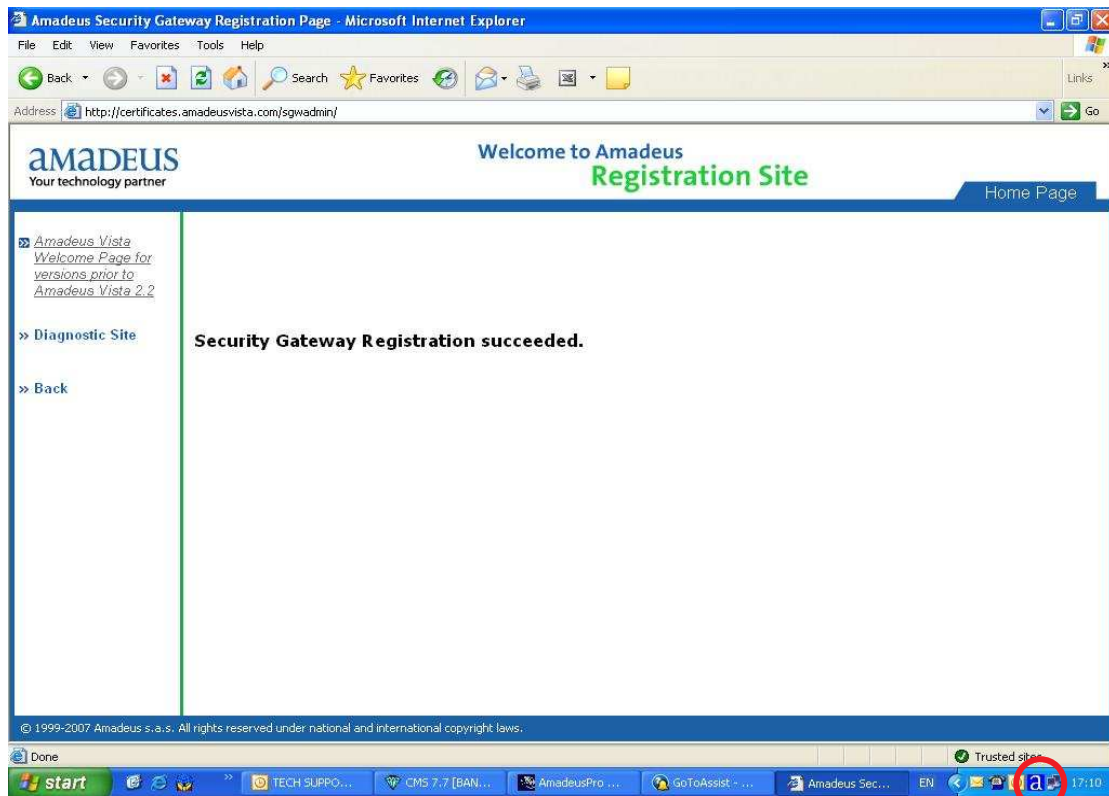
Amadeus Security Gateway Registration Page - Microsoft Internet Explorer

File Edit View Favorites Tools Help

Back Search Favorites

Links

Address http://certificates.amadeusvista.com/sgwadmin/

Go

amadeus
Your technology partner

Welcome to Amadeus
Registration Site

Home Page

Amadeus Vista Welcome Page for versions prior to Amadeus Vista 2.2

» Diagnostic Site

» Back

Security Gateway Registration succeeded.

© 1999-2007 Amadeus s.a.s. All rights reserved under national and international copyright laws.

Done

Trusted sites

start

TECH SUPPO...

CMS 7.7 [BAN...

AmadeusPro ...

GoToAssist - ...

Amadeus Sec...

EN

17:10